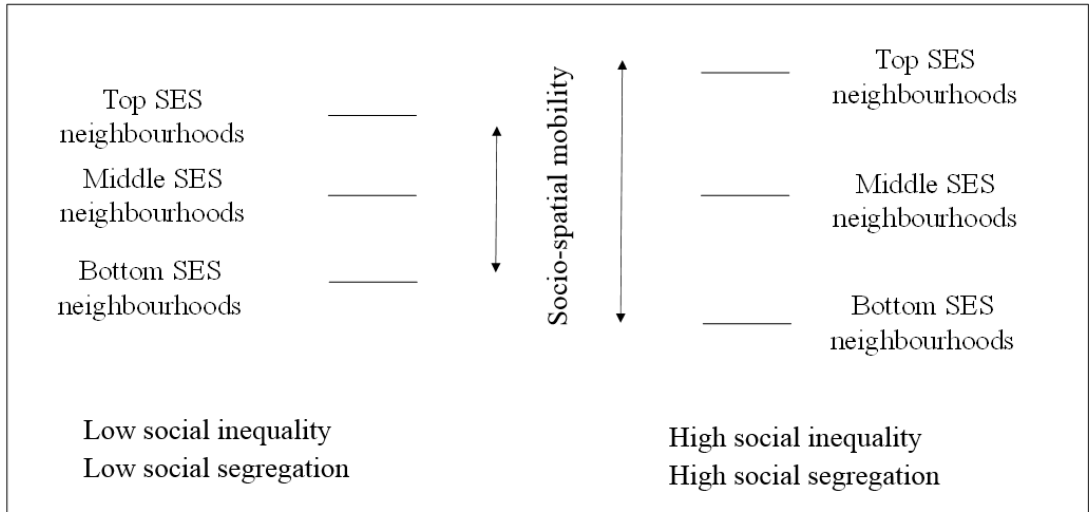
Top SES neighbourhoods

Middle SES neighbourhoods

Bottom SES neighbourhoods

Socio-spatial mobility

Top SES neighbourhoods

Middle SES neighbourhoods

Bottom SES neighbourhoods

Low social inequality
Low social segregation

High social inequality
High social segregation